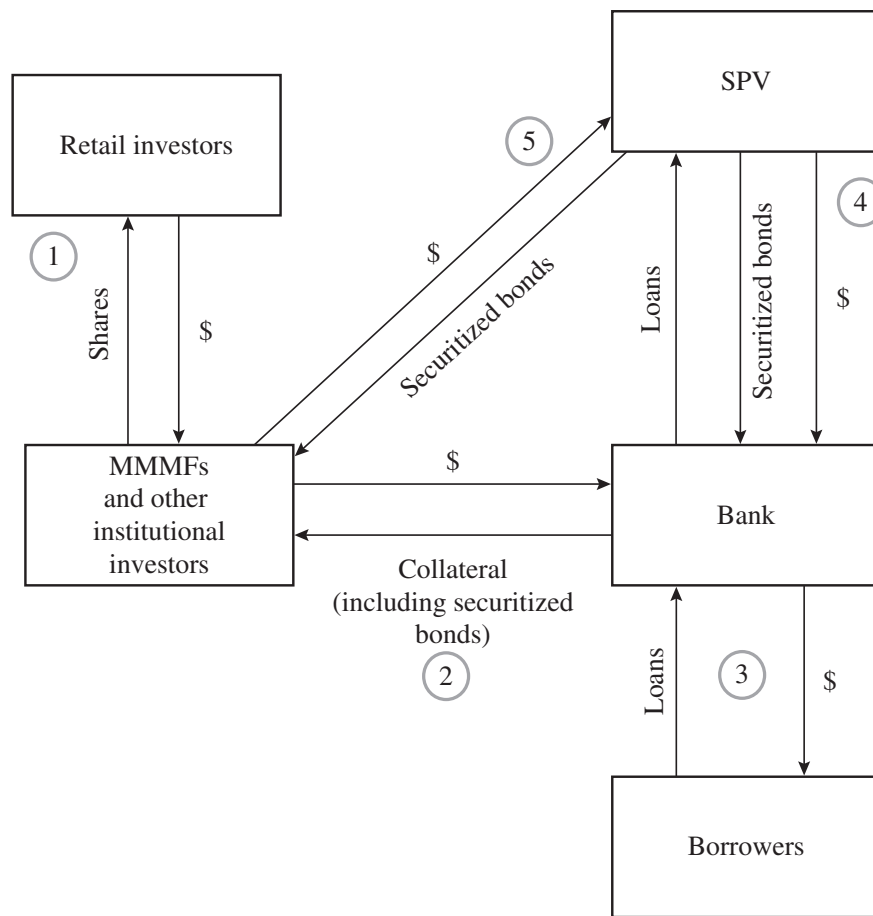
SPV

Retail investors

5

4

1

$

Securitized bonds

Loans

Securitized bonds

$

Shares

$

MMMFs and other institutional investors

$

Bank

Collateral (including securitized bonds)

2

Loans

3

$

Borrowers